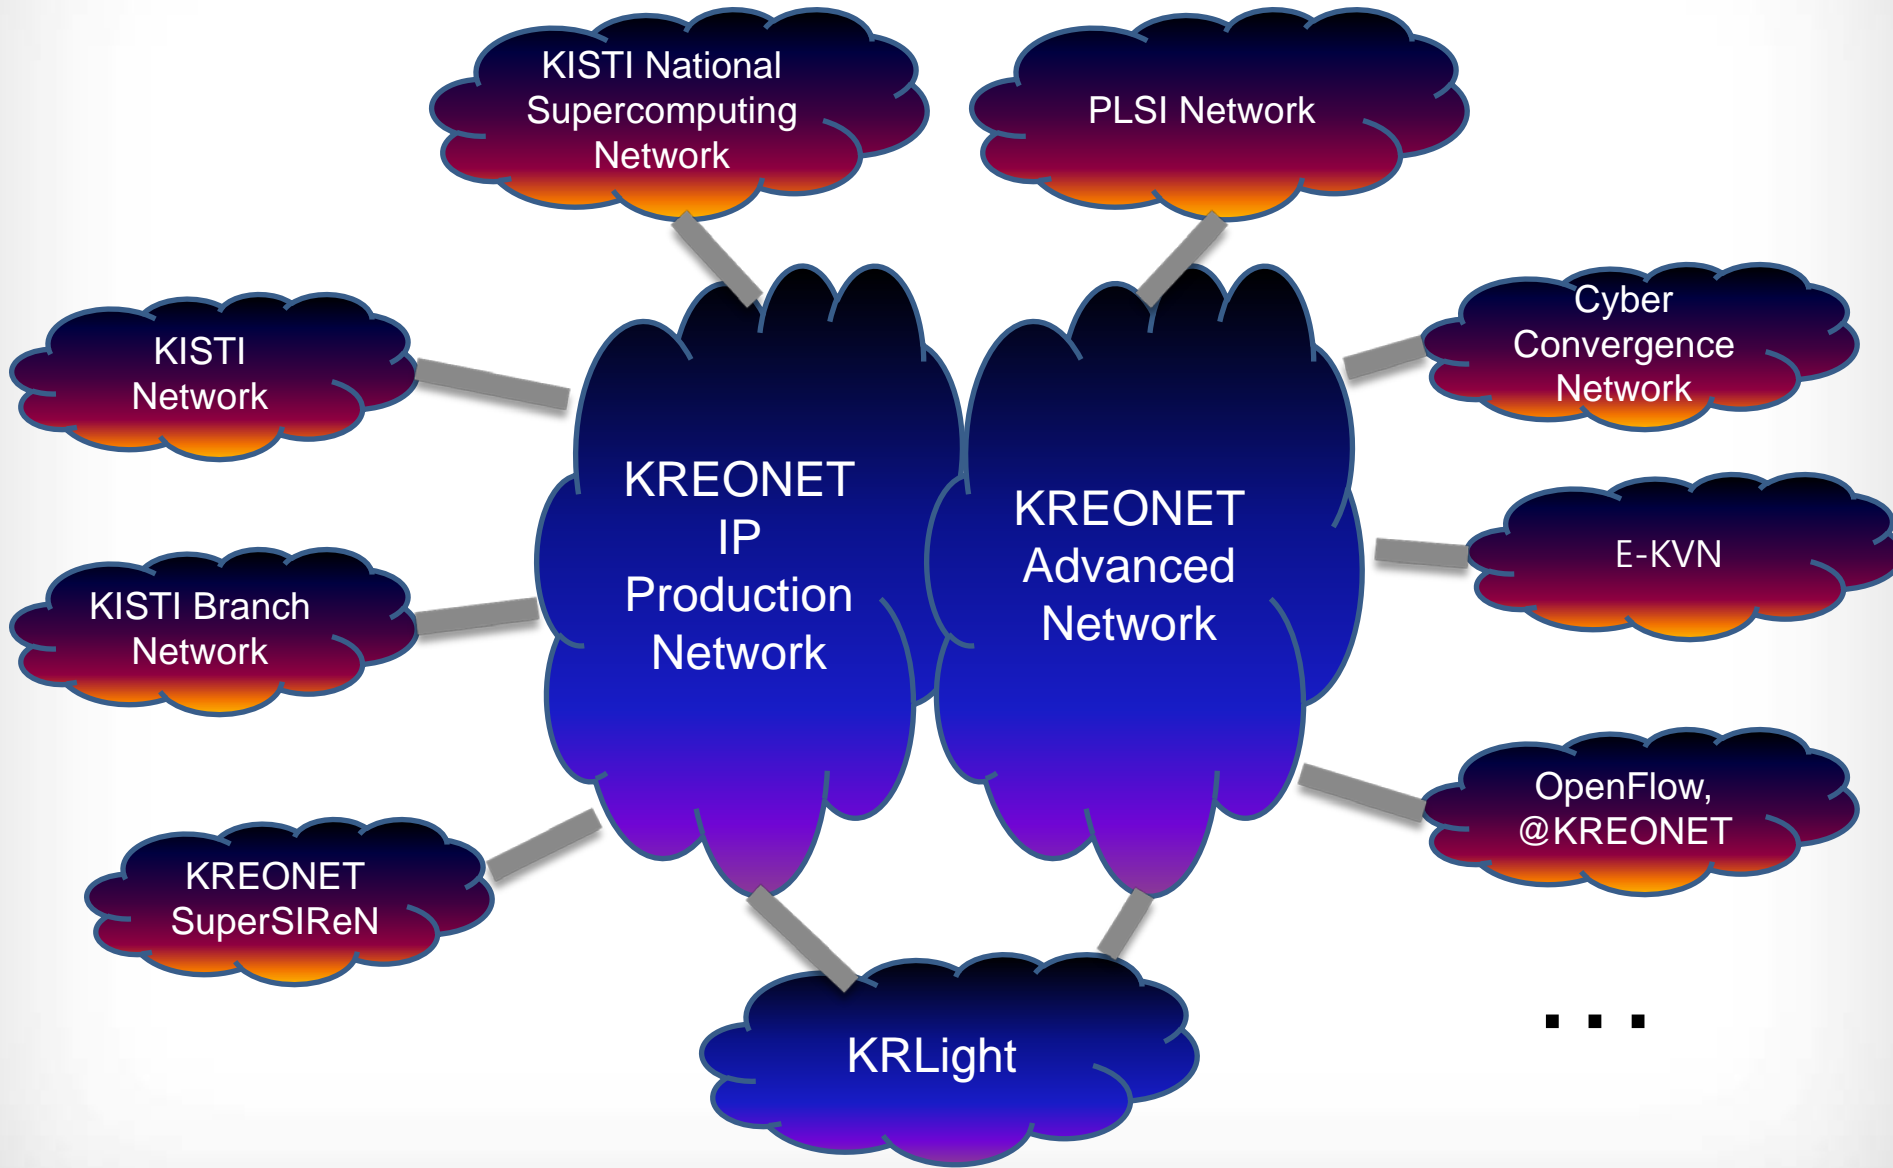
KISTI National Supercomputing Network

PLSI Network

KISTI Network

Cyber Convergence Network

KREONET IP Production Network

KREONET Advanced Network

E-KVN

KISTI Branch Network

OpenFlow, @KREONET

KREONET SuperSIReN

KRLight

...